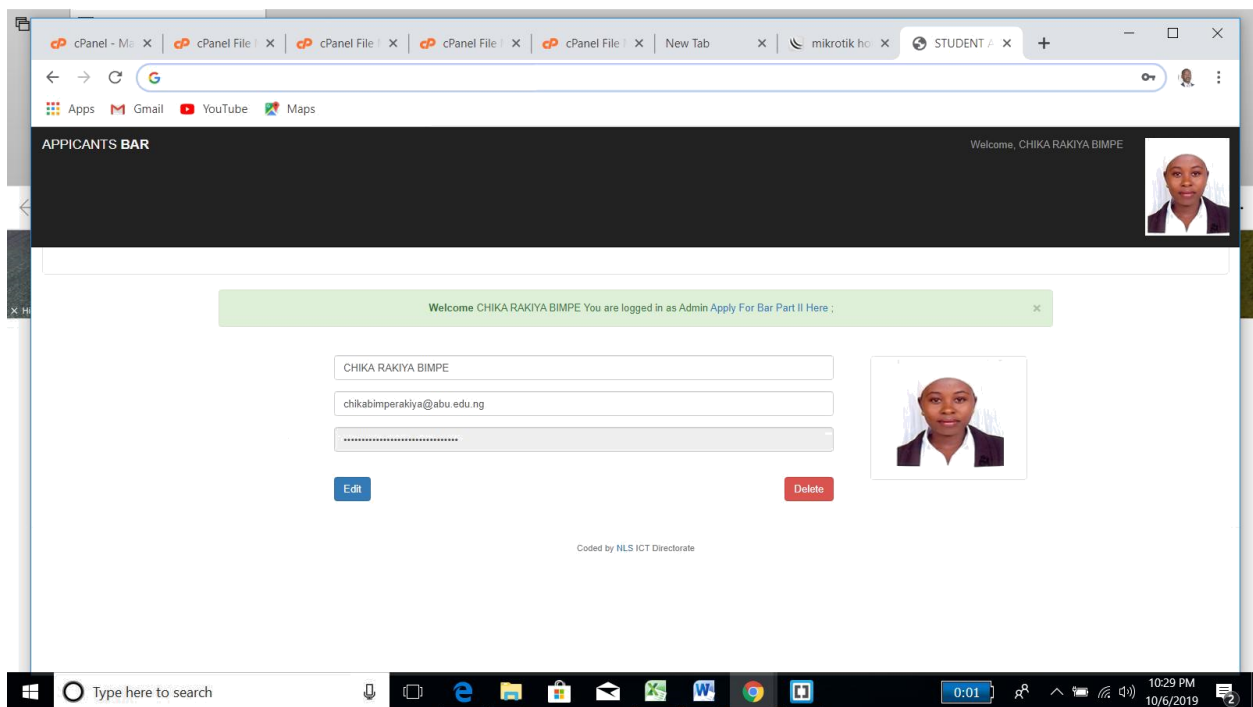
cPanel - Ma × | cPanel File × | cPanel File × | cPanel File × | cPanel File × | New Tab × | mikrotik ho × | STUDENT × | +

Apps Gmail YouTube Maps

APPICANTS BAR

Welcome, CHIKA RAKIYA BIMPE

Welcome CHIKA RAKIYA BIMPE You are logged in as Admin Apply For Bar Part II Here ;

×

CHIKA RAKIYA BIMPE

chikabimperakiya@abu.edu.ng

••••••••••••••••••••••••••••••••

Edit

Delete

Coded by NLS ICT Directorate

Type here to search

0:01

10:29 PM
10/6/2019

2